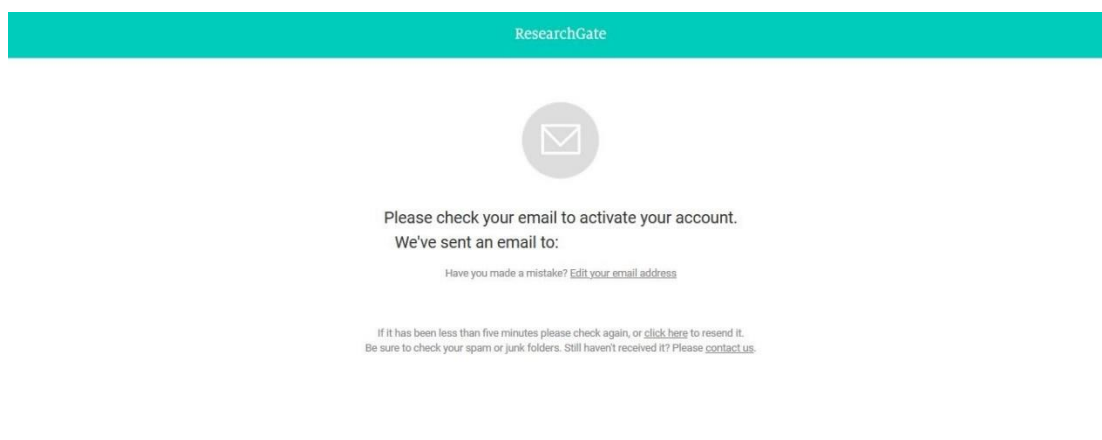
ResearchGate

Please check your email to activate your account.
We've sent an email to:

Have you made a mistake? Edit your email address

If it has been less than five minutes please check again, or click here to resend it.
Be sure to check your spam or junk folders. Still haven't received it? Please contact us.